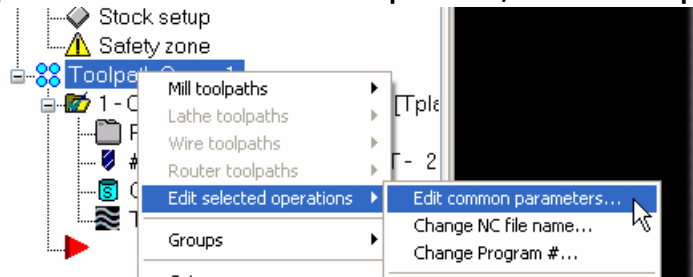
Stock setup
Safety zone
Toolpath Group 1
1 - C
[Tple
F
#
T- 2
C
T
Mill toolpaths
Lathe toolpaths
Wire toolpaths
Router toolpaths
Edit selected operations
Groups
Edit common parameters...
Change NC file name...
Change Program #...